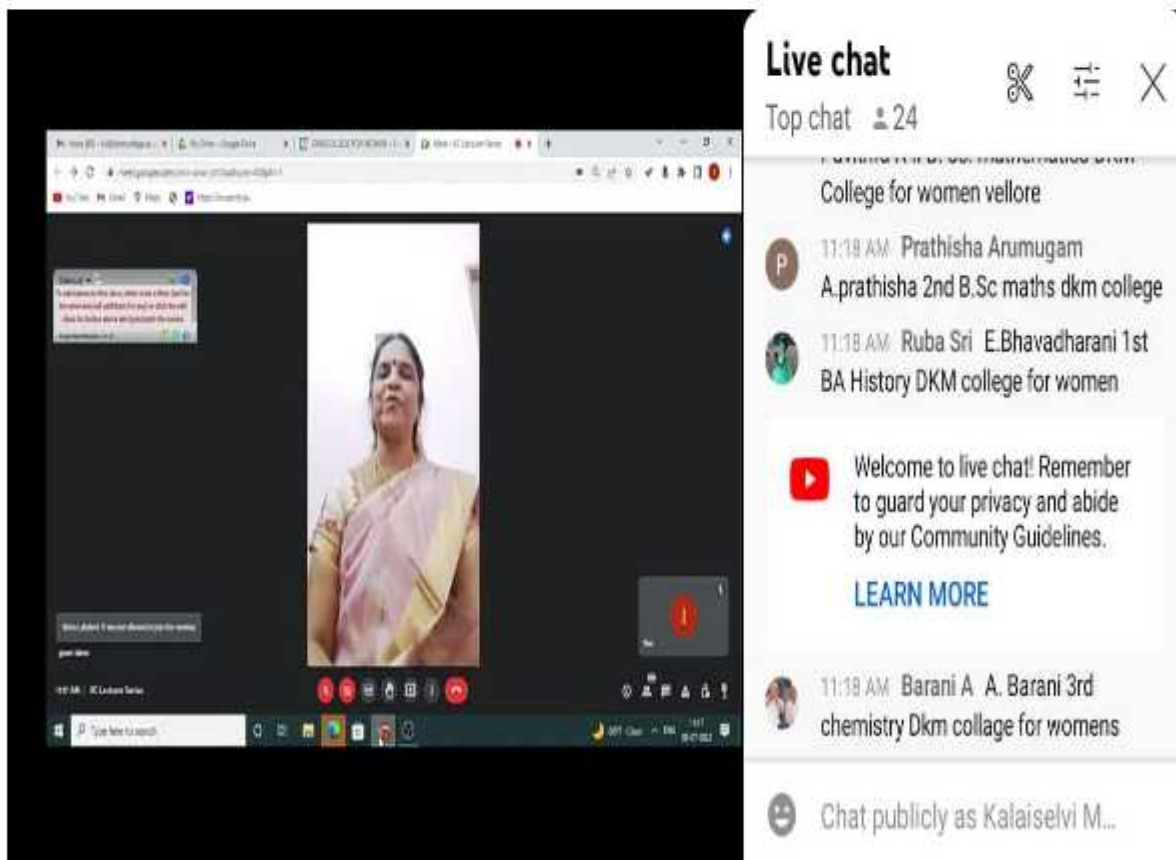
Live chat

Top chat 24

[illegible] College for women vellore

P 11:18 AM Prathisha Arumugam A.prathisha 2nd B.Sc maths dkm college

11:18 AM Ruba Sri E.Bhavadharani 1st BA History DKM college for women

Welcome to live chat! Remember to guard your privacy and abide by our Community Guidelines.

LEARN MORE

11:18 AM Barani A A. Barani 3rd chemistry Dkm collage for womens

Chat publicly as Kalaiselvi M...

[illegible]